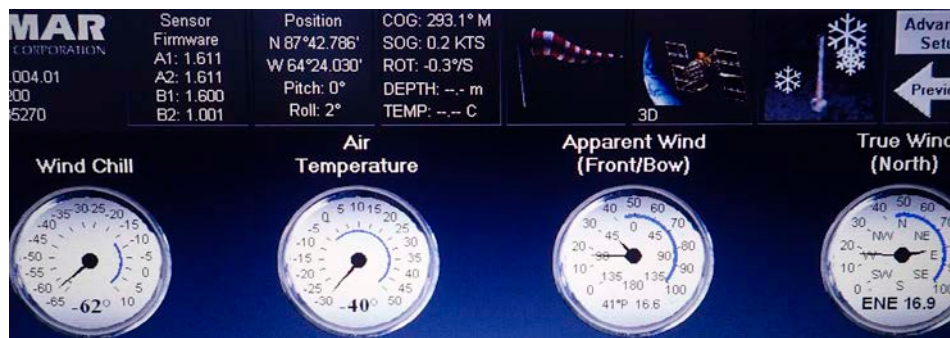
MAR
CORPORATION
.004.01
200
5270

Sensor Firmware
A1: 1.611
A2: 1.611
B1: 1.600
B2: 1.001

Position
N 87°42.786'
W 64°24.030'
Pitch: 0°
Roll: 2°

COG: 293.1° M
SOG: 0.2 KTS
ROT: -0.3°/S
DEPTH: --.- m
TEMP: --.-- C

3D

Advan
Setu

Previ

Wind Chill
-35 -30 -25 -20 -40 -15 -45 -10 -50 -5 -55 0 -60 5 -65 10
-62°

Air Temperature
0 5 10 15 -5 20 -10 25 -15 30 -20 35 -25 40 -30 45 50
-40°

Apparent Wind (Front/Bow)
40 50 60 30 70 45 0 45 20 80 90 90 10 135 180 135 90 0 100
41°P 16.6

True Wind (North)
40 50 60 30 N 70 NW NE 20 W E 10 SW SE 0 S 100
ENE 16.9